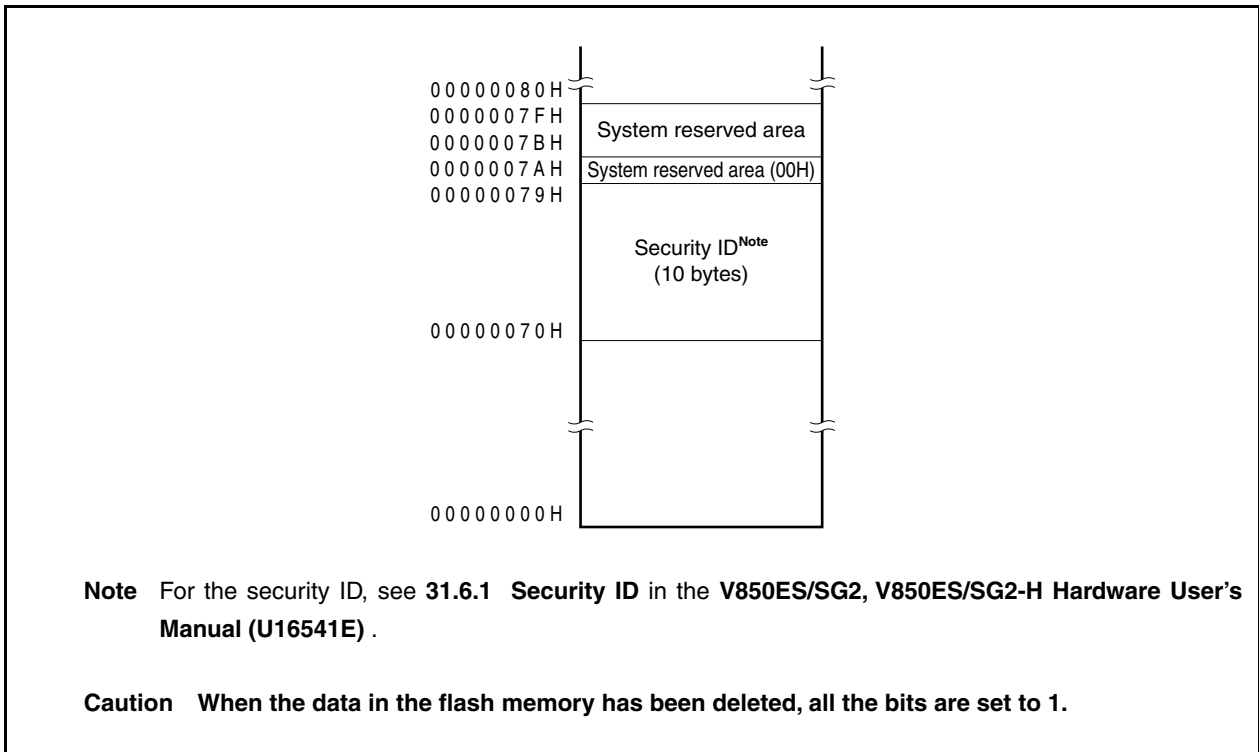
00000080H
0000007FH
0000007BH
0000007AH
00000079H

System reserved area

System reserved area (00H)

Security ID$^{\text{Note}}$
(10 bytes)

00000070H

00000000H

**Note** For the security ID, see **31.6.1 Security ID** in the **V850ES/SG2, V850ES/SG2-H Hardware User's Manual (U16541E)** .

**Caution When the data in the flash memory has been deleted, all the bits are set to 1.**